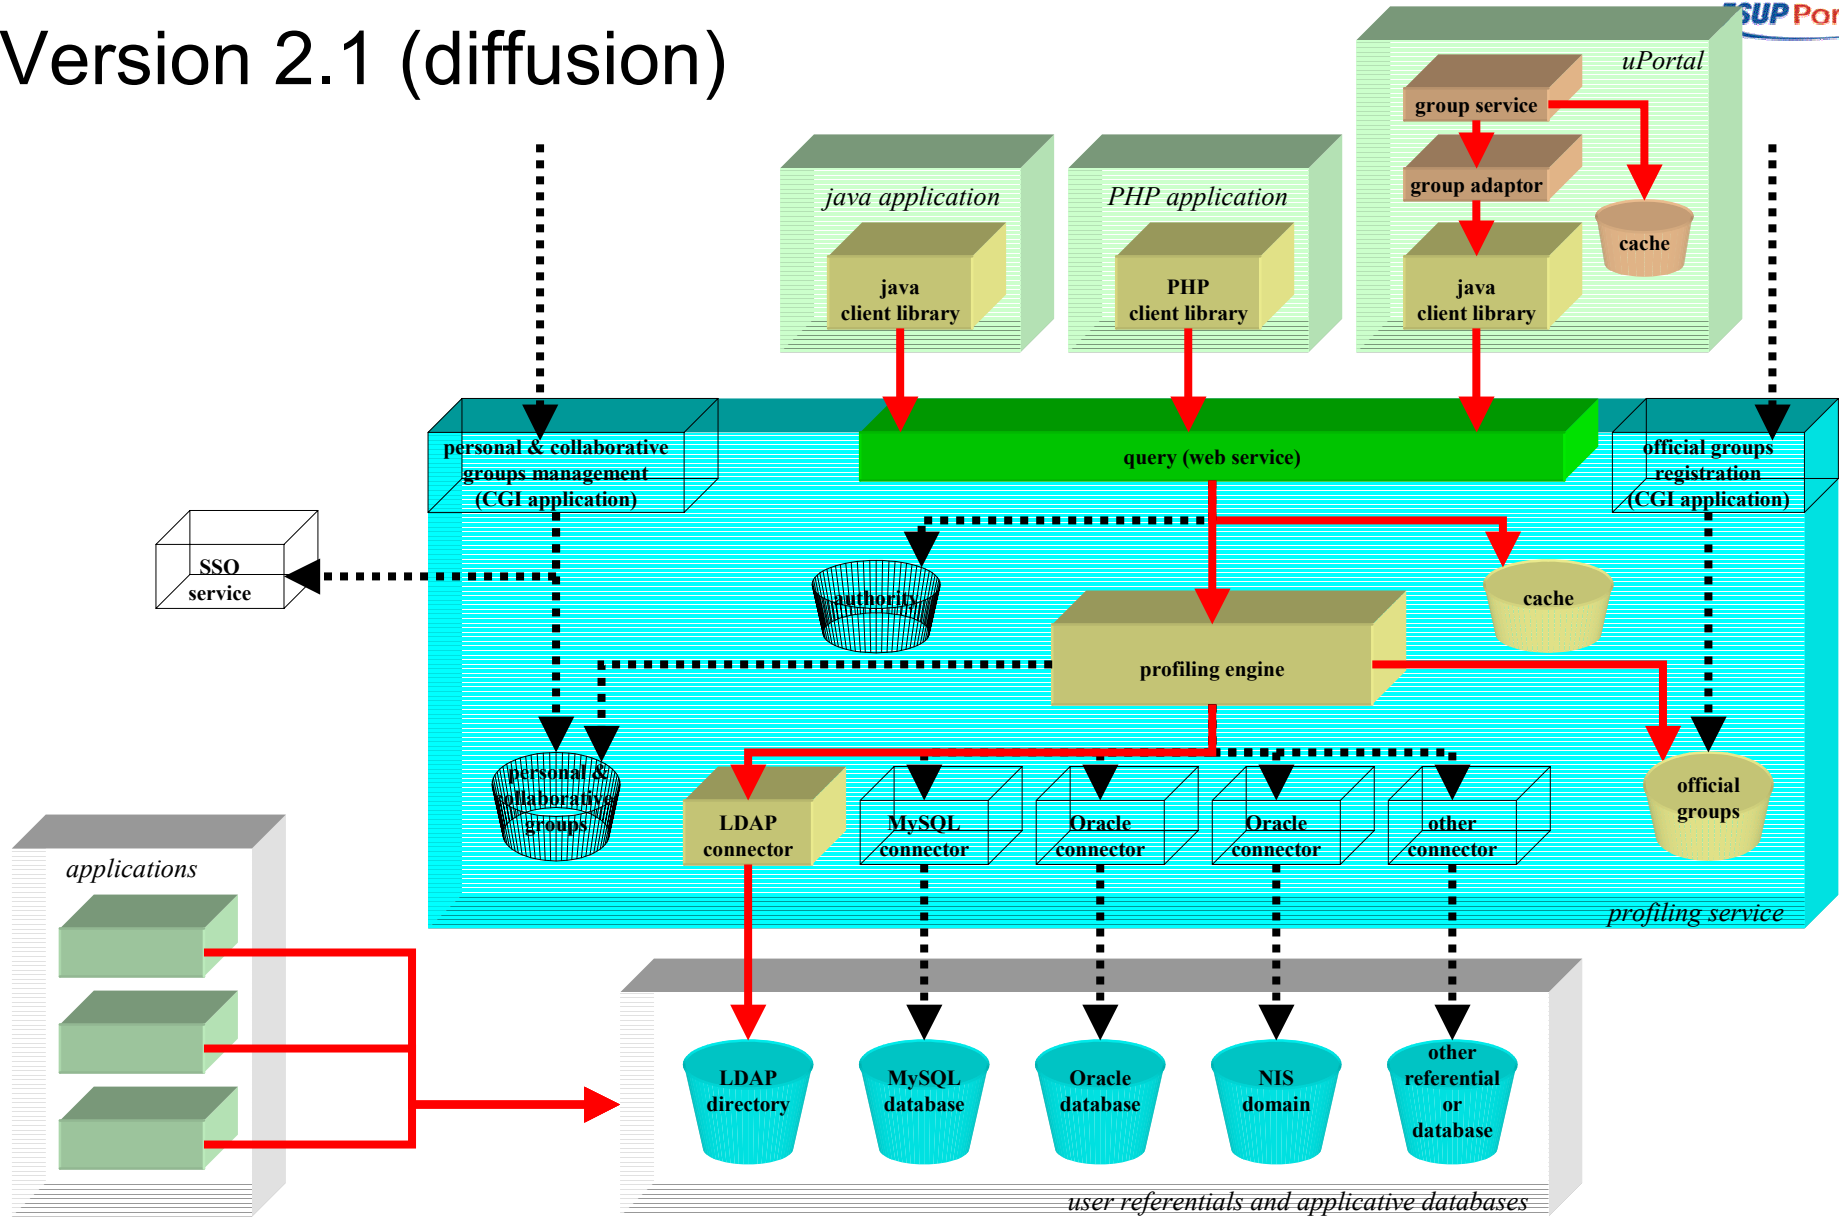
Version 2.1 (diffusion)

ESUP Por

uPortal

group service

group adaptor

cache

java client library

java application

java client library

PHP application

PHP client library

personal & collaborative groups management (CGI application)

query (web service)

official groups registration (CGI application)

SSO service

authority

cache

profiling engine

personal & collaborative groups

LDAP connector

MySQL connector

Oracle connector

Oracle connector

other connector

official groups

profiling service

applications

LDAP directory

MySQL database

Oracle database

NIS domain

other referential or database

user referentials and applicative databases